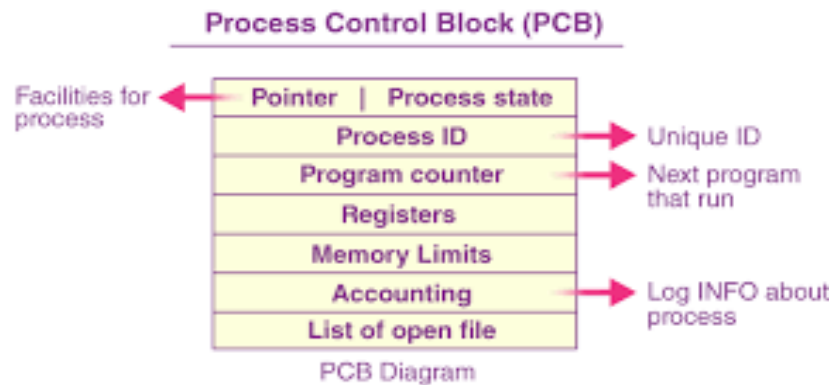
Process Control Block (PCB)

Facilities for process

| Pointer \| Process state |
|---|
| Process ID |
| Program counter |
| Registers |
| Memory Limits |
| Accounting |
| List of open file |

Unique ID

Next program that run

Log INFO about process

PCB Diagram